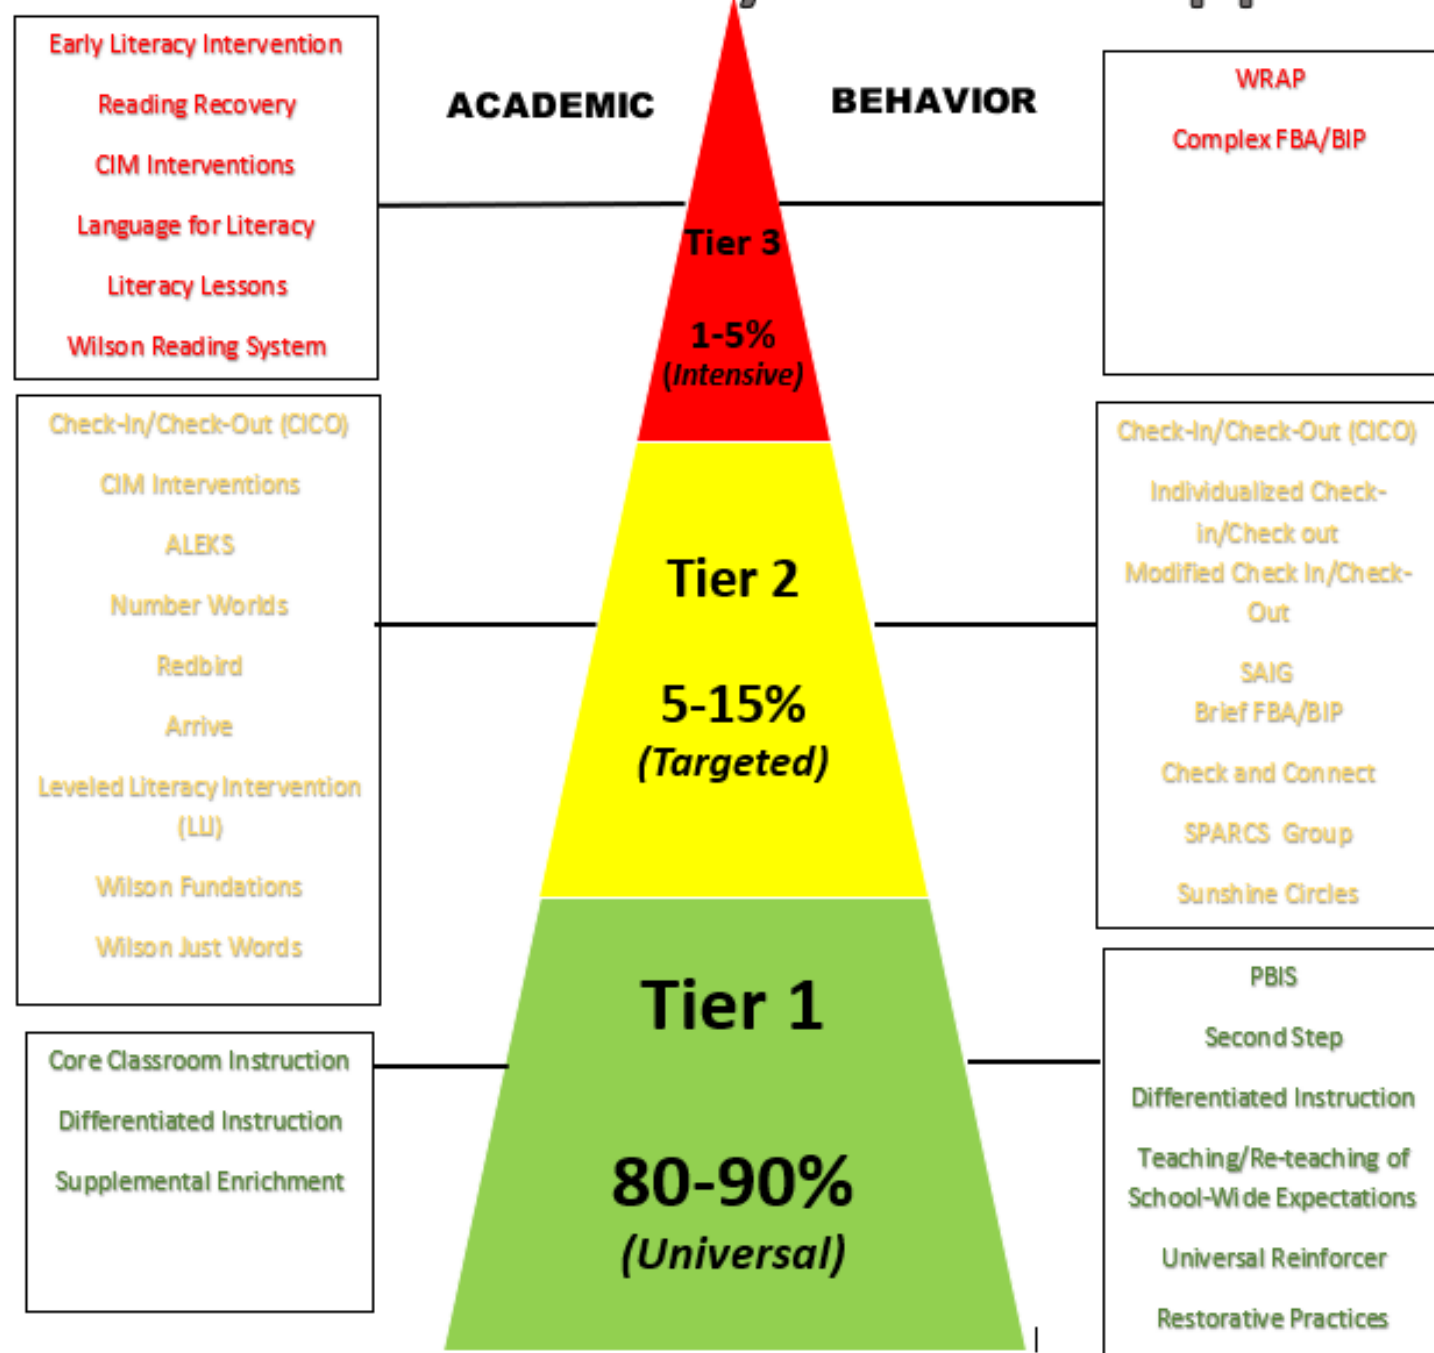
ACADEMIC

BEHAVIOR

Early Literacy Intervention

Reading Recovery

CIM Interventions

Language for Literacy

Literacy Lessons

Wilson Reading System

Tier 3

1-5%
(Intensive)

WRAP

Complex FBA/BIP

Check-In/Check-Out (CICO)

CIM Interventions

ALEKS

Number Worlds

Redbird

Arrive

Leveled Literacy Intervention (LLI)

Wilson Fundations

Wilson Just Words

Tier 2

5-15%
(Targeted)

Check-In/Check-Out (CICO)

Individualized Check-in/Check out
Modified Check In/Check-Out

SAIG
Brief FBA/BIP

Check and Connect

SPARCS Group

Sunshine Circles

Core Classroom Instruction

Differentiated Instruction

Supplemental Enrichment

Tier 1

80-90%
(Universal)

PBIS

Second Step

Differentiated Instruction

Teaching/Re-teaching of School-Wide Expectations

Universal Reinforcer

Restorative Practices